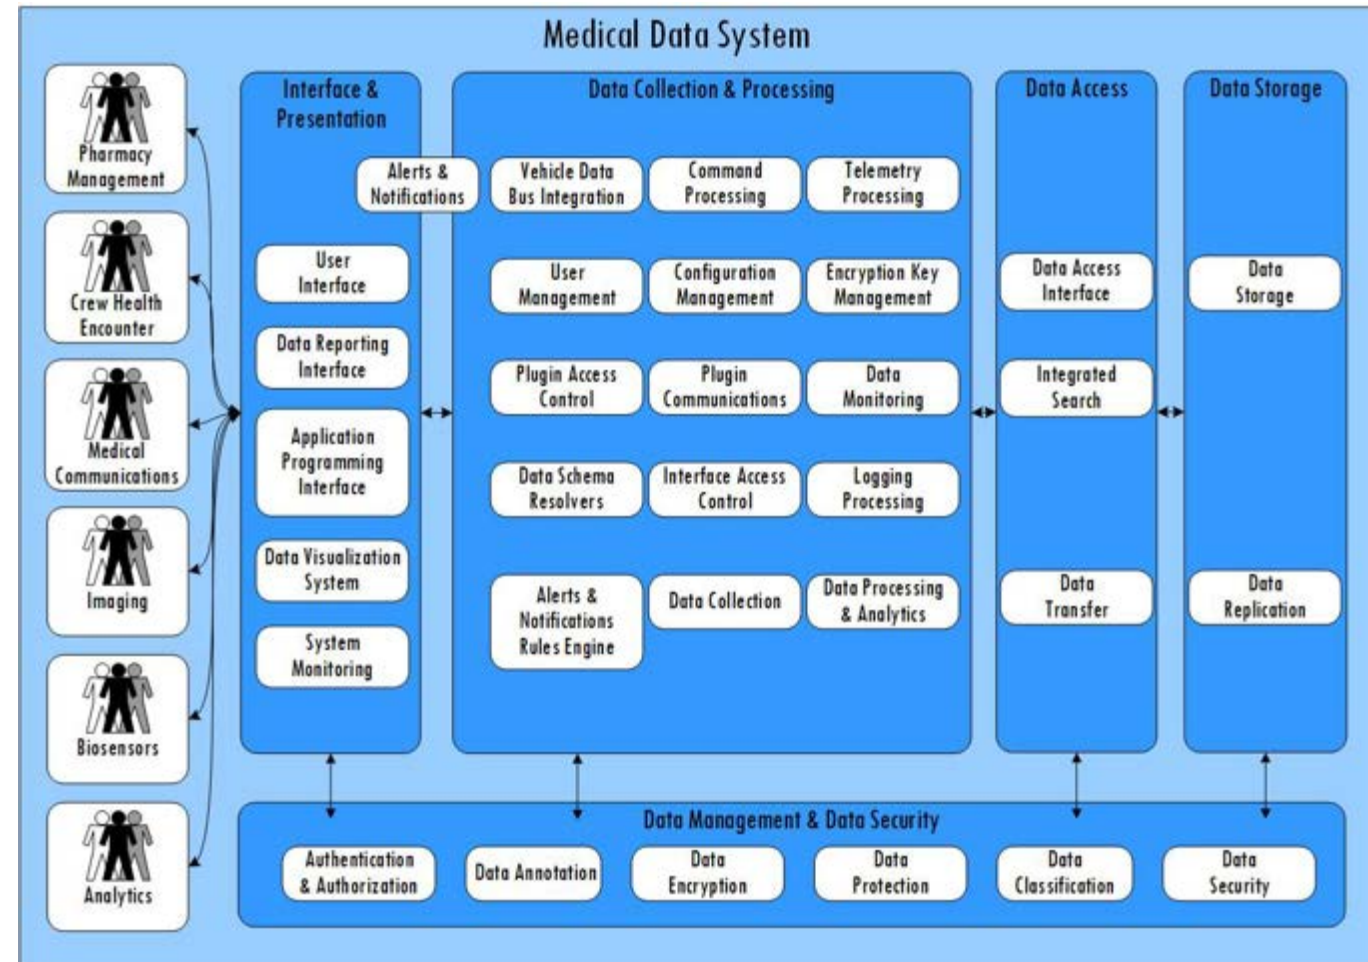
Medical Data System

Pharmacy Management

Crew Health Encounter

Medical Communications

Imaging

Biosensors

Analytics

Interface & Presentation

Alerts & Notifications

User Interface

Data Reporting Interface

Application Programming Interface

Data Visualization System

System Monitoring

Data Collection & Processing

Vehicle Data Bus Integration

Command Processing

Telemetry Processing

User Management

Configuration Management

Encryption Key Management

Plugin Access Control

Plugin Communications

Data Monitoring

Data Schema Resolvers

Interface Access Control

Logging Processing

Alerts & Notifications Rules Engine

Data Collection

Data Processing & Analytics

Data Access

Data Access Interface

Integrated Search

Data Transfer

Data Storage

Data Storage

Data Replication

Data Management & Data Security

Authentication & Authorization

Data Annotation

Data Encryption

Data Protection

Data Classification

Data Security